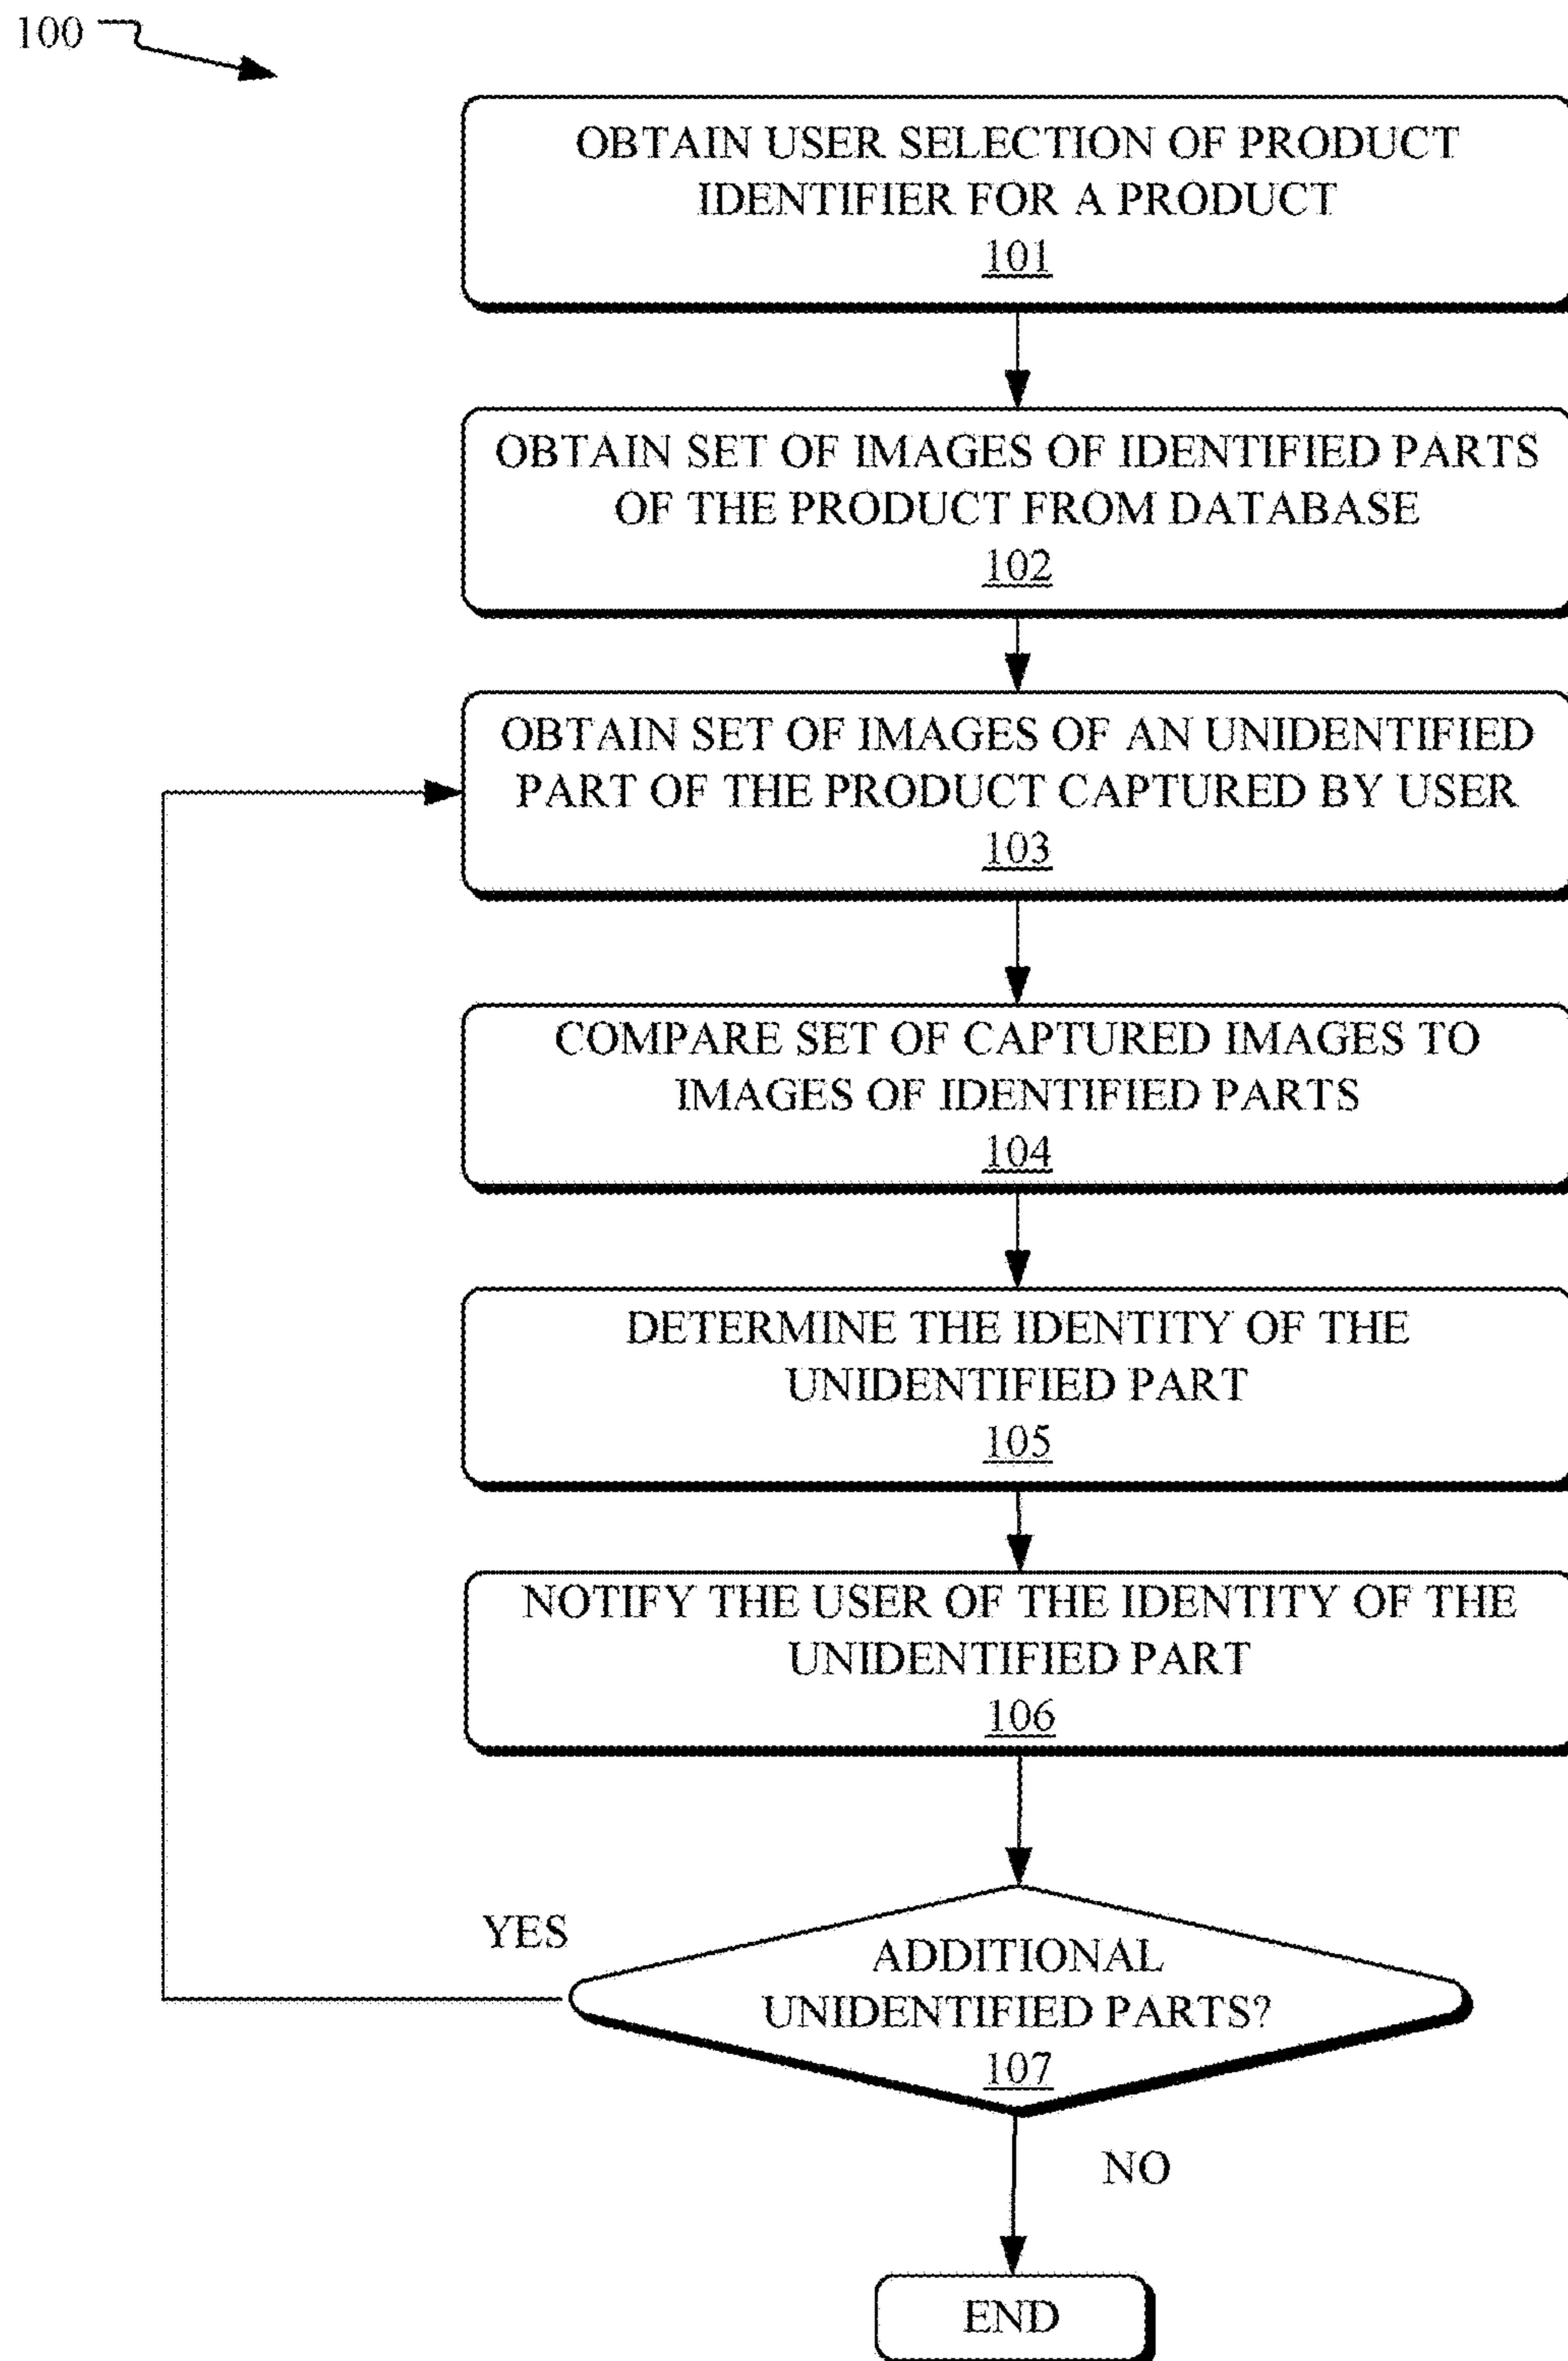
100

OBTAIN USER SELECTION OF PRODUCT IDENTIFIER FOR A PRODUCT
101

OBTAIN SET OF IMAGES OF IDENTIFIED PARTS OF THE PRODUCT FROM DATABASE
102

OBTAIN SET OF IMAGES OF AN UNIDENTIFIED PART OF THE PRODUCT CAPTURED BY USER
103

COMPARE SET OF CAPTURED IMAGES TO IMAGES OF IDENTIFIED PARTS
104

DETERMINE THE IDENTITY OF THE UNIDENTIFIED PART
105

NOTIFY THE USER OF THE IDENTITY OF THE UNIDENTIFIED PART
106

YES

ADDITIONAL UNIDENTIFIED PARTS?
107

NO

END